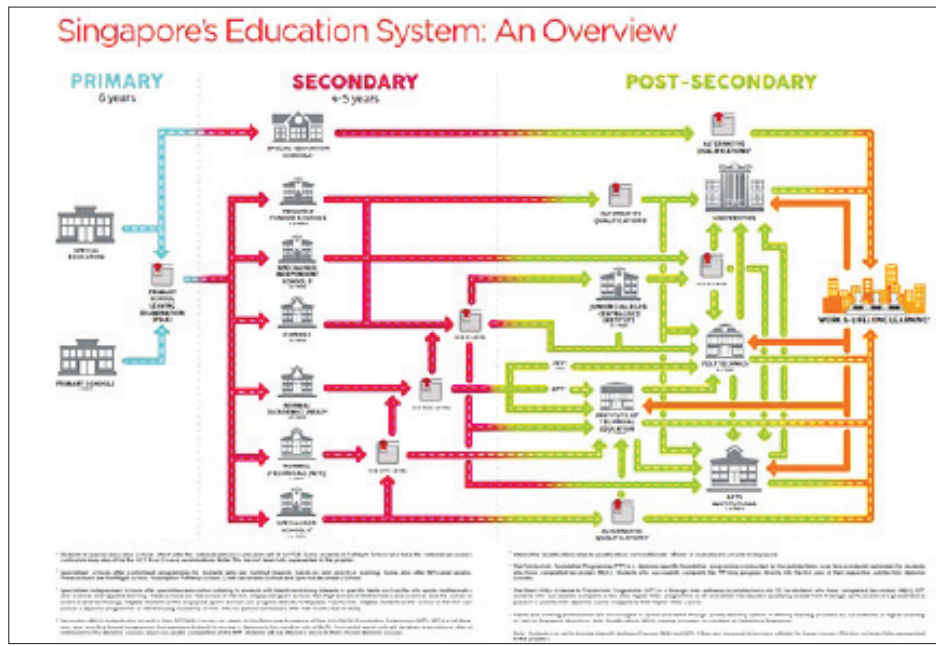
Singapore's Education System: An Overview

PRIMARY
6 years

SECONDARY
4-5 years

POST-SECONDARY

SPECIAL EDUCATION
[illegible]

PRIMARY SCHOOL LEAVING EXAMINATION (PSLE)

PRIMARY SCHOOL(S)

SPECIAL EDUCATION SCHOOLS

INTEGRATED PROGRAMME

SPECIALISED INDEPENDENT SCHOOLS

EXPRESS

NORMAL (ACADEMIC)

NORMAL (TECHNICAL)

SPECIALISED SCHOOLS

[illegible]

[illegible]

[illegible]

ALTERNATIVE QUALIFICATIONS

DIPLOMA

JUNIOR COLLEGES / CENTRALISED INSTITUTE

UNIVERSITIES

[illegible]

POLYTECHNICS

DPP

PFP

INSTITUTE OF TECHNICAL EDUCATION

ARTS INSTITUTIONS

ALTERNATIVE QUALIFICATIONS

WORK & LIFELONG LEARNING

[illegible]

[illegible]

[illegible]

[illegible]

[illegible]

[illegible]

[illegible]

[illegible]